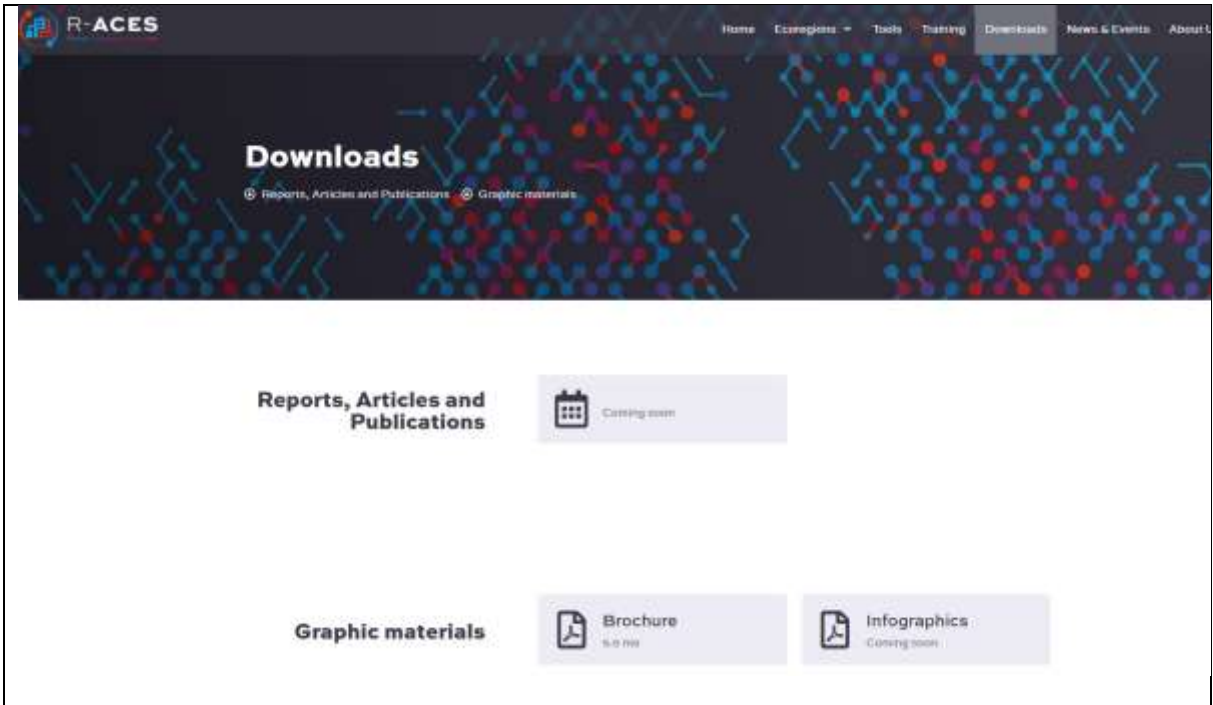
R-ACES

Home Ecoregions Tools Training Downloads News & Events About U

Downloads

Reports, Articles and Publications Graphic materials

Reports, Articles and Publications

Coming soon

Graphic materials

Brochure

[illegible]

Infographics

Coming soon